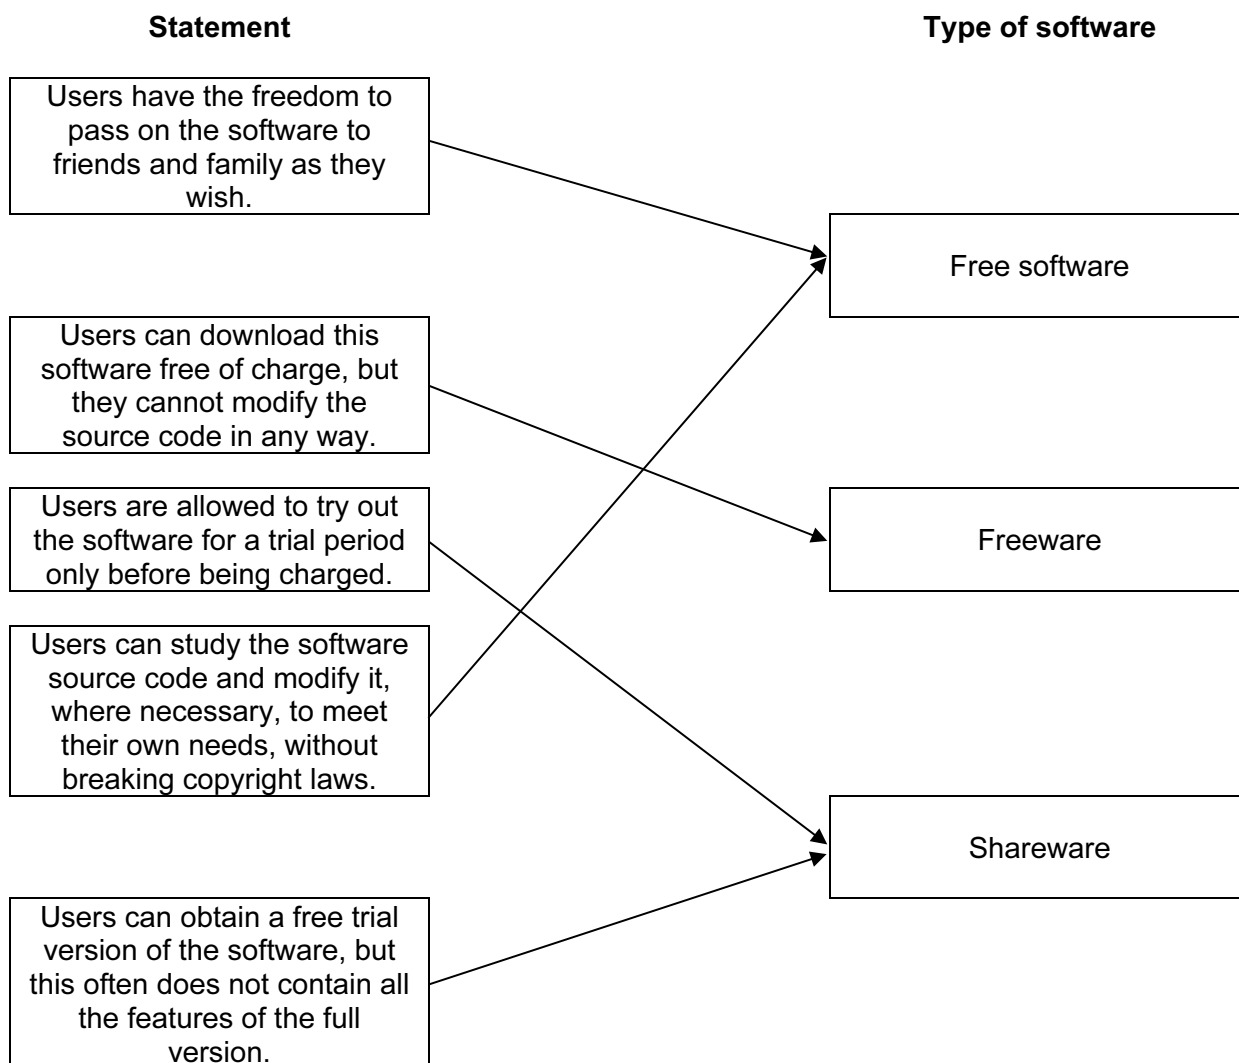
Statement

Type of software

Users have the freedom to pass on the software to friends and family as they wish.

Free software

Users can download this software free of charge, but they cannot modify the source code in any way.

Users are allowed to try out the software for a trial period only before being charged.

Freeware

Users can study the software source code and modify it, where necessary, to meet their own needs, without breaking copyright laws.

Shareware

Users can obtain a free trial version of the software, but this often does not contain all the features of the full version.